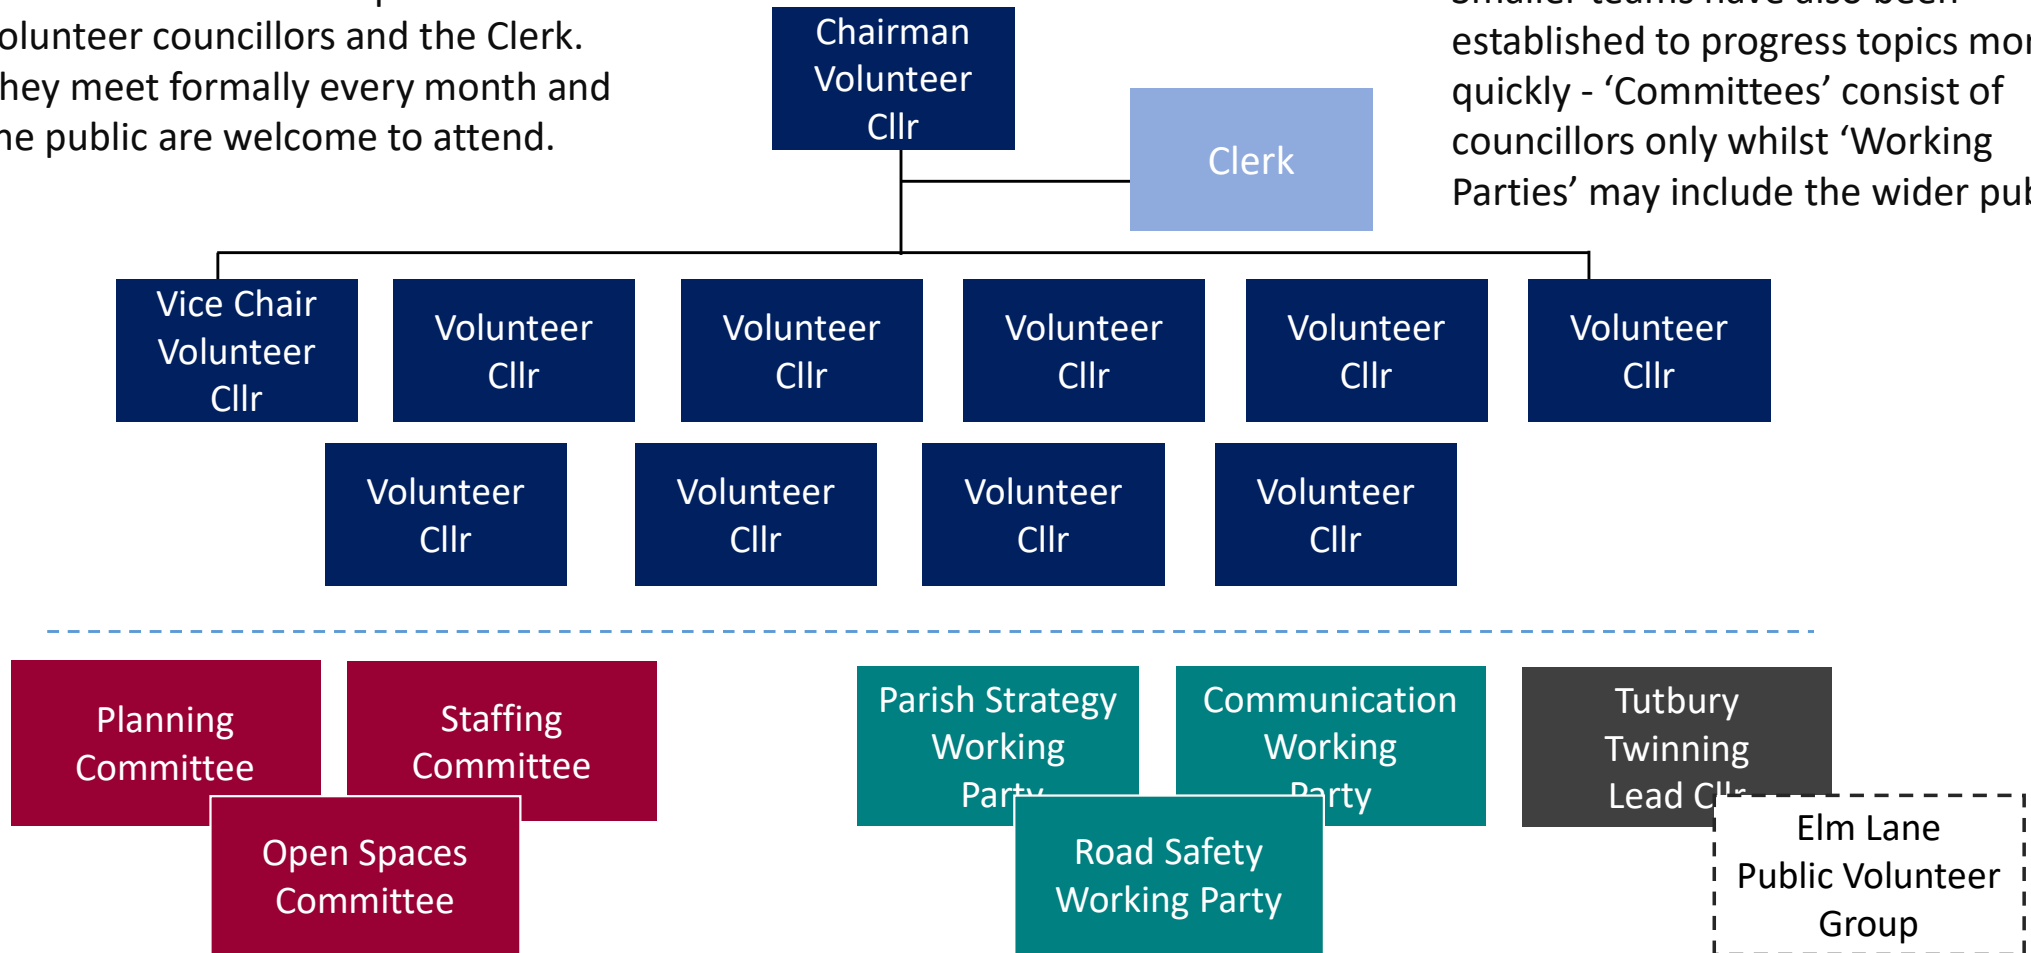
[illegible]olunteer councillors and the Clerk. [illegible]hey meet formally every month and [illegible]e public are welcome to attend.

Chairman Volunteer Cllr

Clerk

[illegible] established to progress topics mo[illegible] quickly - ‘Committees’ consist of councillors only whilst ‘Working Parties’ may include the wider pu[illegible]

Vice Chair Volunteer Cllr

Volunteer Cllr

Volunteer Cllr

Volunteer Cllr

Volunteer Cllr

Volunteer Cllr

Volunteer Cllr

Volunteer Cllr

Volunteer Cllr

Volunteer Cllr

Planning Committee

Staffing Committee

Open Spaces Committee

Parish Strategy Working Party

Communication Working Party

Road Safety Working Party

Tutbury Twinning Lead Cl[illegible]

Elm Lane Public Volunteer Group